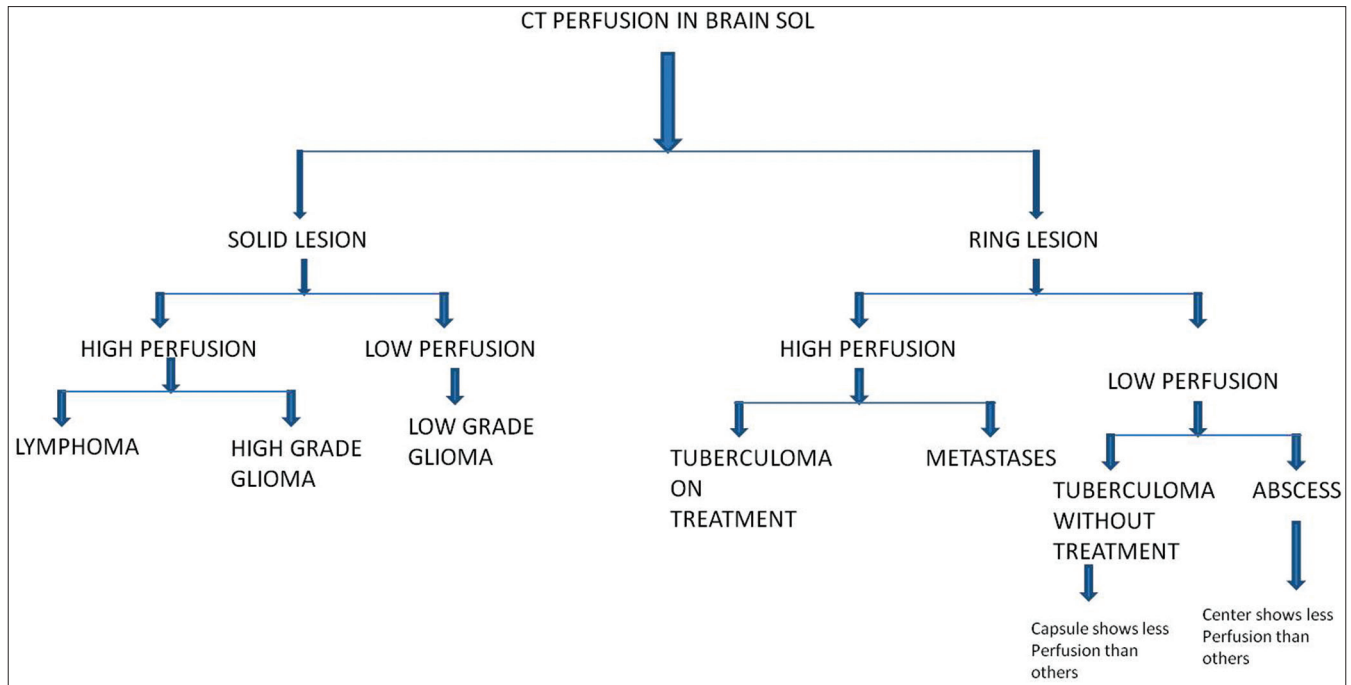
CT PERFUSION IN BRAIN SOL

SOLID LESION

RING LESION

HIGH PERFUSION

LOW PERFUSION

LYMPHOMA

HIGH GRADE GLIOMA

LOW GRADE GLIOMA

HIGH PERFUSION

LOW PERFUSION

TUBERCULOMA ON TREATMENT

METASTASES

TUBERCULOMA WITHOUT TREATMENT

ABSCESS

Capsule shows less Perfusion than others

Center shows less Perfusion than others